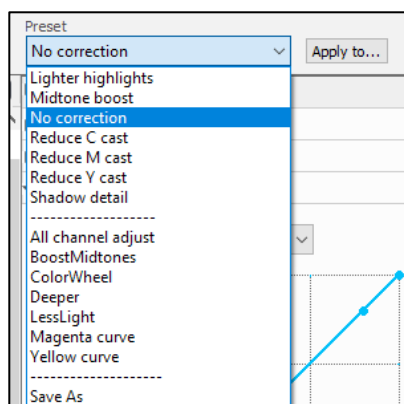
Preset

No correction

Apply to...

Lighter highlights
Midtone boost
No correction
Reduce C cast
Reduce M cast
Reduce Y cast
Shadow detail
-------------------
All channel adjust
BoostMidtones
ColorWheel
Deeper
LessLight
Magenta curve
Yellow curve
-------------------
Save As